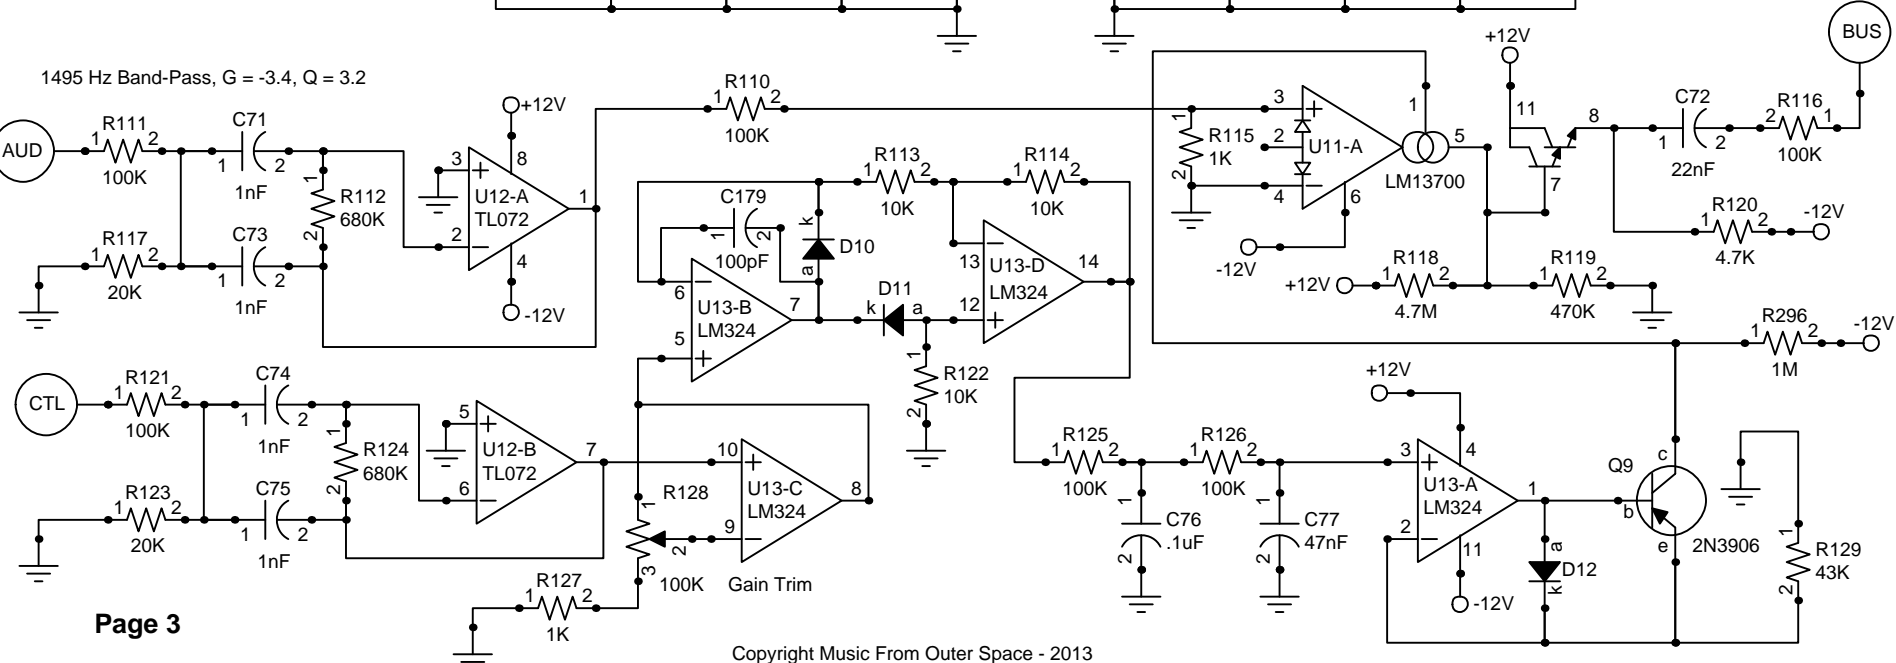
1495 Hz Band-Pass, G = -3.4, Q = 3.2

AUD
R111
1 2
100K
C71
1 2
1nF
R117
1 2
20K
C73
1 2
1nF
R112
1
2
680K
+12V
3
8
U12-A
TL072
2
4
-12V
1
R110
1 2
100K
R113
1 2
10K
R114
1 2
10K
C179
1 2
100pF
k
D10
a
6
U13-B
LM324
5
7
D11
k a
13
U13-D
LM324
12
14
R122
1
2
10K
+12V
3
2
4
R115
1
2
1K
U11-A
1
5
6
LM13700
-12V
+12V
11
8
7
C72
1 2
22nF
R116
2 1
100K
BUS
R120
1 2
4.7K
-12V
+12V
R118
1 2
4.7M
R119
1 2
470K
R296
1 2
1M
-12V
CTL
R121
1 2
100K
C74
1 2
1nF
R123
1 2
20K
C75
1 2
1nF
R124
1
2
680K
5
U12-B
TL072
6
7
R128
1
2
3
100K
Gain Trim
10
U13-C
LM324
9
8
R127
1 2
1K
R125
1 2
100K
C76
1
2
.1uF
R126
1 2
100K
C77
1
2
47nF
+12V
3
4
U13-A
LM324
2
11
1
-12V
a
D12
k
Q9
b
c
e
2N3906
R129
1
2
43K

Page 3

Copyright Music From Outer Space - 2013